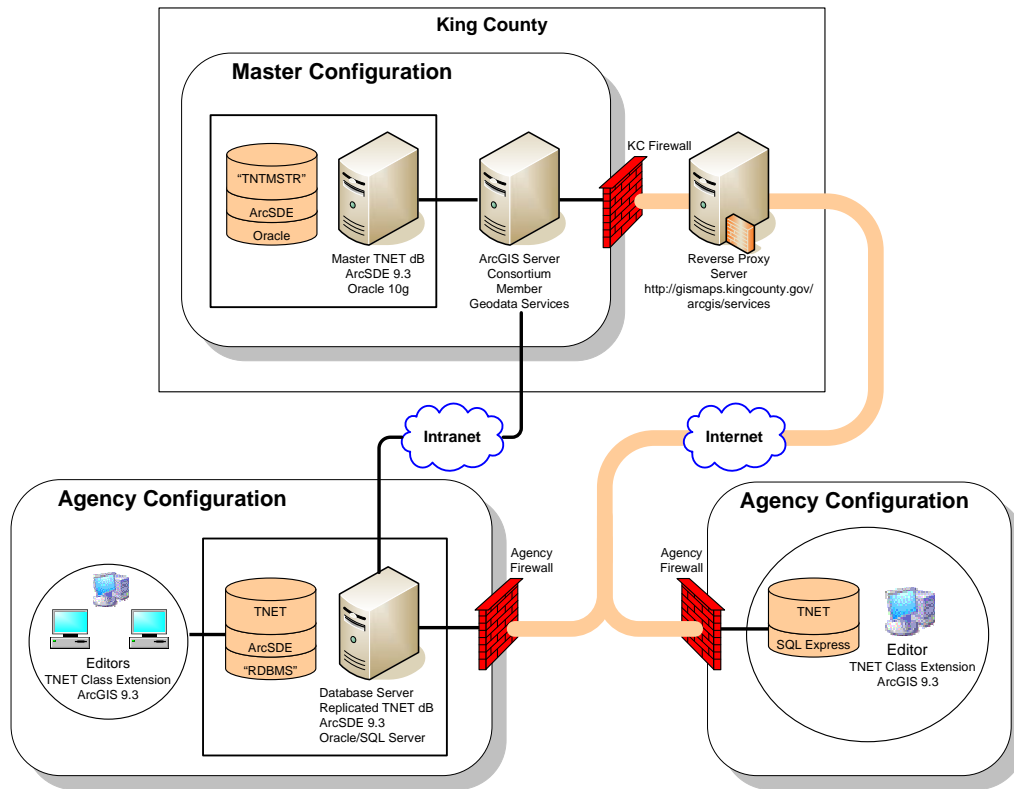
King County

Master Configuration

"TNTMSTR"
ArcSDE
Oracle

Master TNET dB
ArcSDE 9.3
Oracle 10g

ArcGIS Server
Consortium
Member
Geodata Services

KC Firewall

Reverse Proxy
Server
http://gismaps.kingcounty.gov/
arcgis/services

Intranet

Internet

Agency Configuration

Editors
TNET Class Extension
ArcGIS 9.3

TNET
ArcSDE
"RDBMS"

Database Server
Replicated TNET dB
ArcSDE 9.3
Oracle/SQL Server

Agency
Firewall

Agency
Firewall

Agency Configuration

TNET
SQL Express

Editor
TNET Class Extension
ArcGIS 9.3